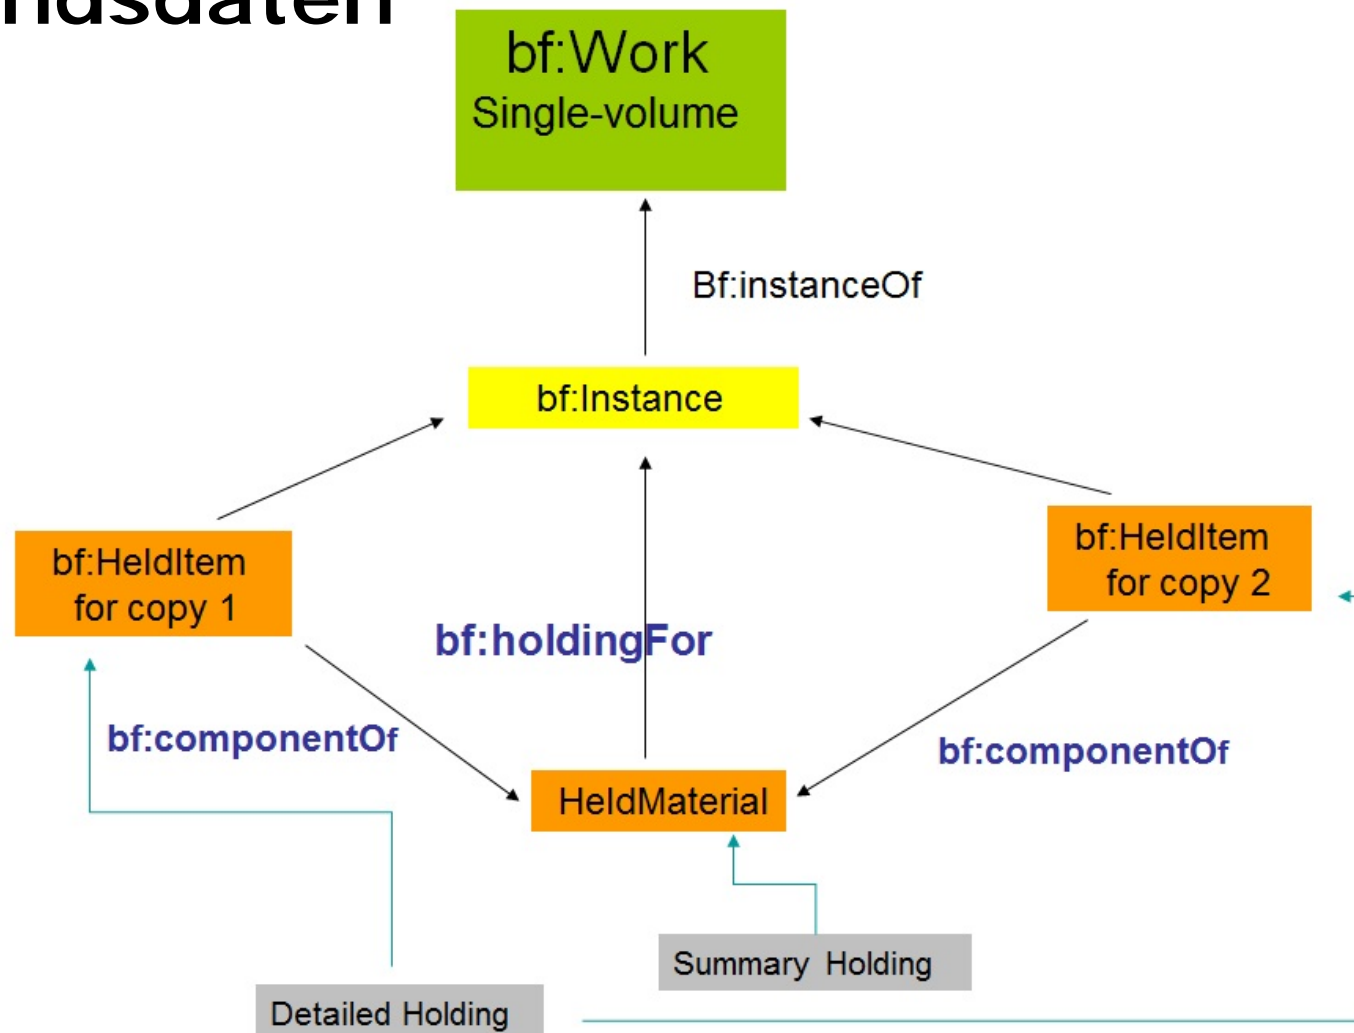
ndsdaten

bf:Work
Single-volume

Bf:instanceOf

bf:Instance

bf:HeldItem
for copy 1

bf:holdingFor

bf:HeldItem
for copy 2

bf:componentOf

bf:componentOf

HeldMaterial

Summary Holding

Detailed Holding